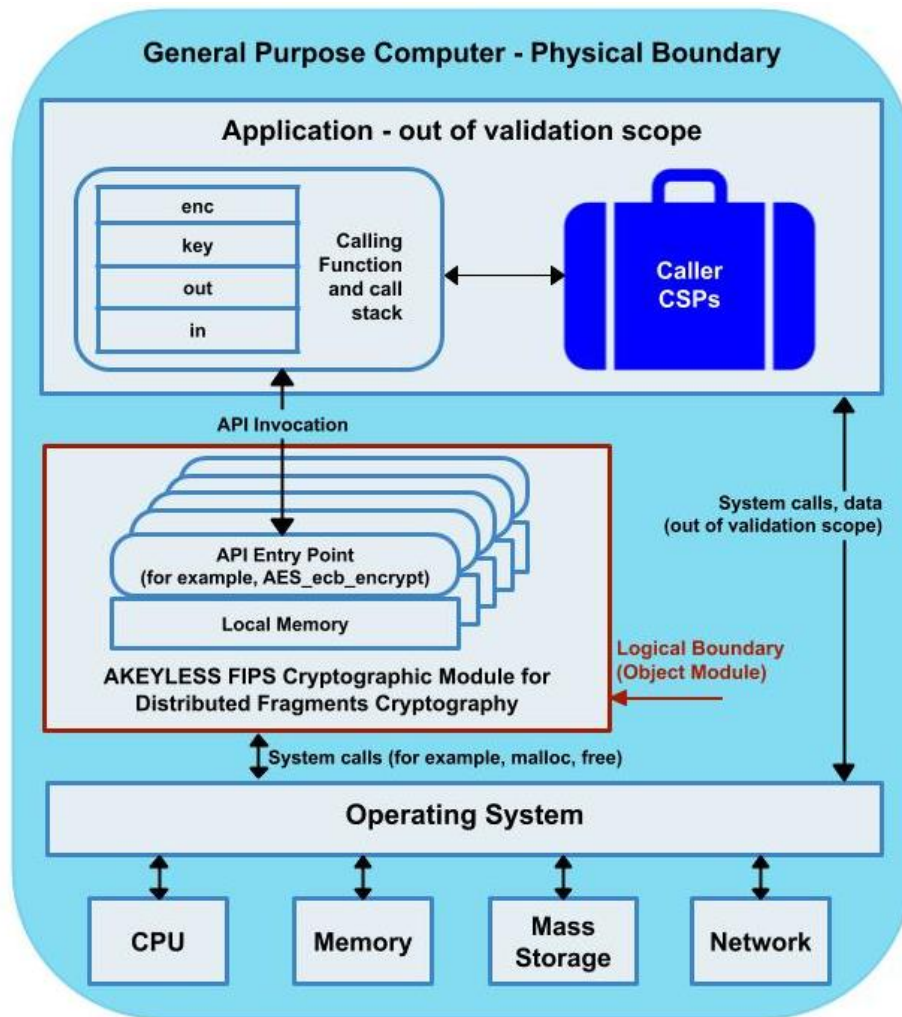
General Purpose Computer - Physical Boundary

Application - out of validation scope

enc
key
out
in

Calling Function and call stack

Caller CSPs

API Invocation

API Entry Point (for example, AES_ecb_encrypt)

Local Memory

AKEYLESS FIPS Cryptographic Module for Distributed Fragments Cryptography

System calls, data (out of validation scope)

Logical Boundary (Object Module)

System calls (for example, malloc, free)

Operating System

CPU

Memory

Mass Storage

Network